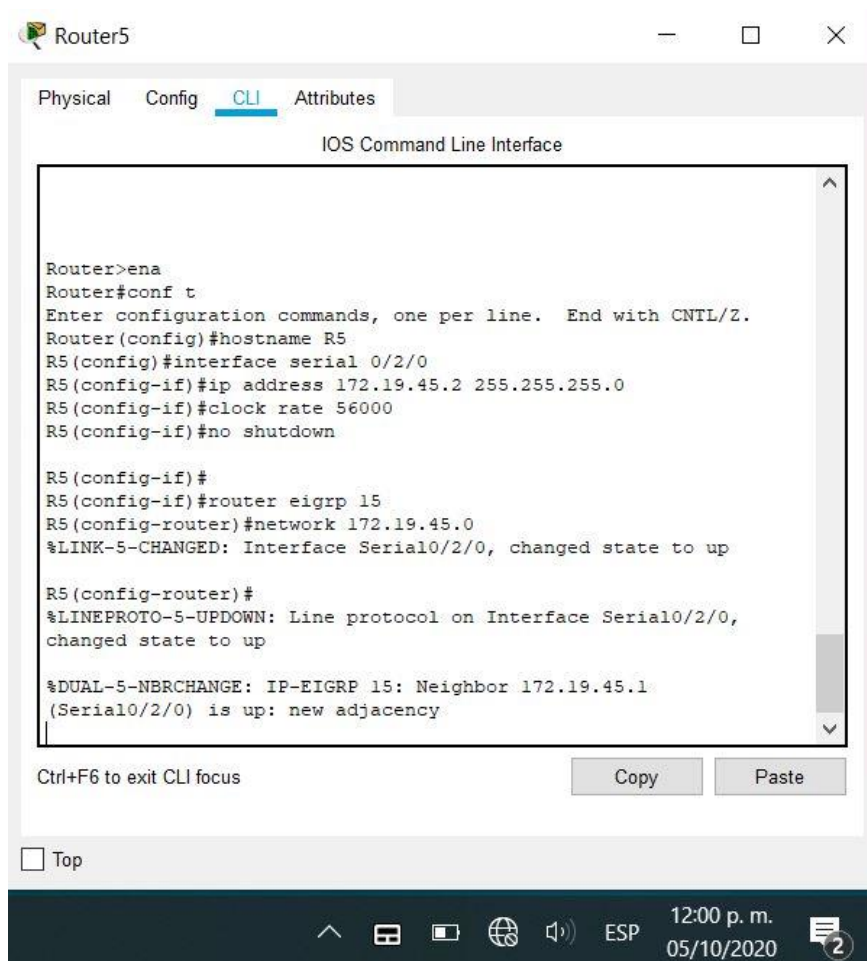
Router5

Physical Config CLI Attributes

IOS Command Line Interface

Router>ena
Router#conf t
Enter configuration commands, one per line. End with CNTL/Z.
Router(config)#hostname R5
R5(config)#interface serial 0/2/0
R5(config-if)#ip address 172.19.45.2 255.255.255.0
R5(config-if)#clock rate 56000
R5(config-if)#no shutdown

R5(config-if)#
R5(config-if)#router eigrp 15
R5(config-router)#network 172.19.45.0
%LINK-5-CHANGED: Interface Serial0/2/0, changed state to up

R5(config-router)#
%LINEPROTO-5-UPDOWN: Line protocol on Interface Serial0/2/0, changed state to up

%DUAL-5-NBRCHANGE: IP-EIGRP 15: Neighbor 172.19.45.1 (Serial0/2/0) is up: new adjacency

Ctrl+F6 to exit CLI focus

Copy

Paste

Top

ESP

12:00 p. m.
05/10/2020

2